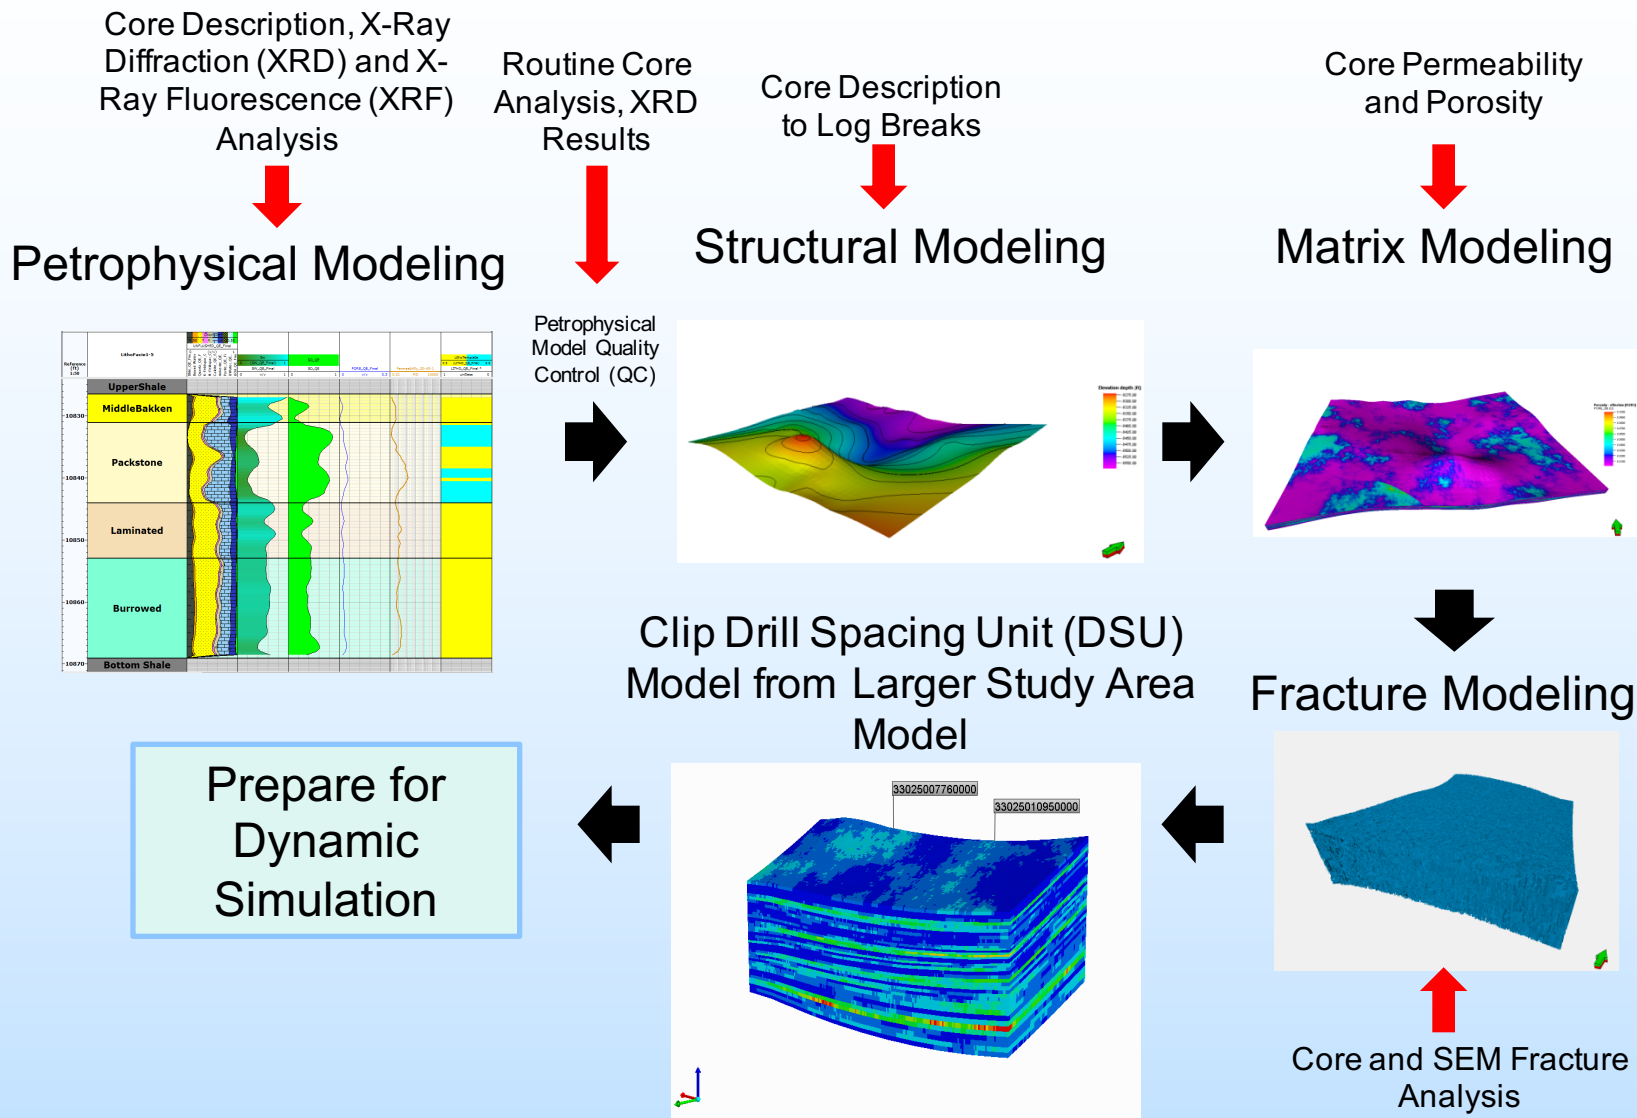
Core Description, X-Ray Diffraction (XRD) and X-Ray Fluorescence (XRF) Analysis

Routine Core Analysis, XRD Results

Core Description to Log Breaks

Core Permeability and Porosity

Petrophysical Modeling

Structural Modeling

Matrix Modeling

UpperShale
MiddleBakken
Packstone
Laminated
Burrowed
Bottom Shale

10830
10840
10850
10860
10870

Petrophysical Model Quality Control (QC)

Clip Drill Spacing Unit (DSU) Model from Larger Study Area Model

Fracture Modeling

Prepare for Dynamic Simulation

33025007760000
33025010950000

Core and SEM Fracture Analysis